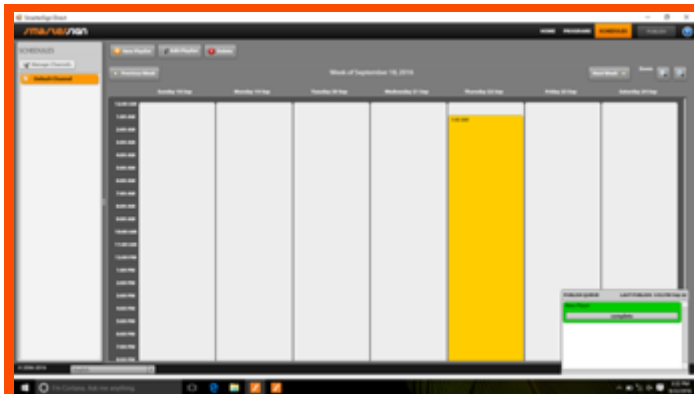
SmarterSign Direct

HOME PROGRAMS SCHEDULES PUBLISH

SCHEDULES

Manage Channels

Default Channel

New Playlist Edit Playlist Delete

Previous Week

Week of September 18, 2016

Next Week

Zoom

| | Sunday 18 Sep | Monday 19 Sep | Tuesday 20 Sep | Wednesday 21 Sep | Thursday 22 Sep | Friday 23 Sep | Saturday 24 Sep |
|---|---|---|---|---|---|---|---|
| 12:00 AM | | | | | | | |
| 1:00 AM | | | | | 1:00 AM | | |
| 2:00 AM | | | | | | | |
| 3:00 AM | | | | | | | |
| 4:00 AM | | | | | | | |
| 5:00 AM | | | | | | | |
| 6:00 AM | | | | | | | |
| 7:00 AM | | | | | | | |
| 8:00 AM | | | | | | | |
| 9:00 AM | | | | | | | |
| 10:00 AM | | | | | | | |
| 11:00 AM | | | | | | | |
| 12:00 PM | | | | | | | |
| 1:00 PM | | | | | | | |
| 2:00 PM | | | | | | | |
| 3:00 PM | | | | | | | |
| 4:00 PM | | | | | | | |
| 5:00 PM | | | | | | | |
| 6:00 PM | | | | | | | |
| 7:00 PM | | | | | | | |
| 8:00 PM | | | | | | | |

PUBLISH QUEUE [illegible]

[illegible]

complete

© 2006-2016

Ask me anything

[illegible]